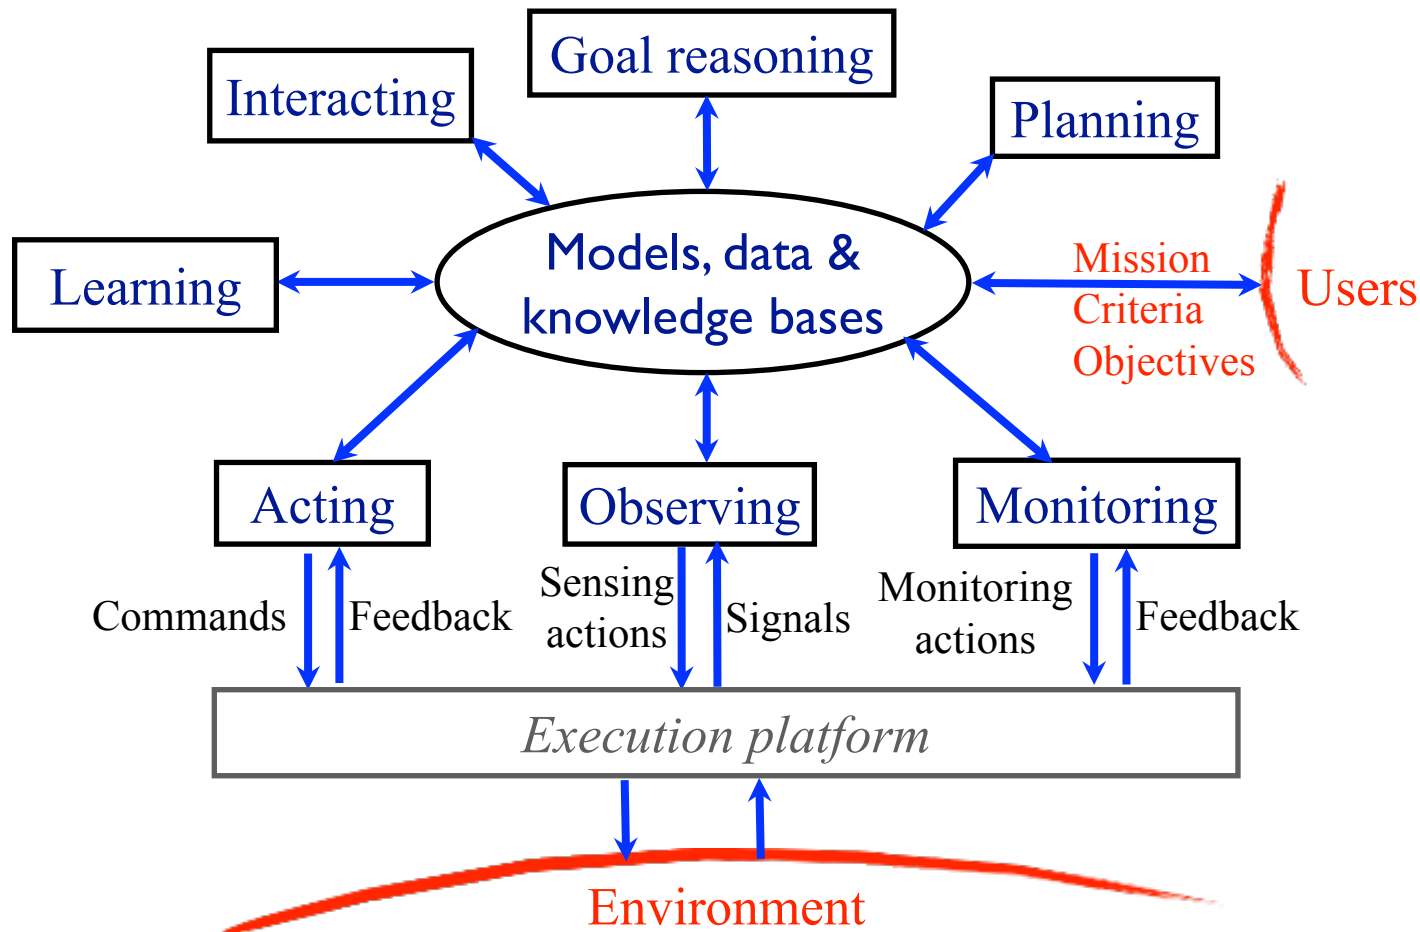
Goal reasoning

Interacting

Planning

Learning

Models, data & knowledge bases

Mission
Criteria
Objectives

Users

Acting

Observing

Monitoring

Commands

Feedback

Sensing actions

Signals

Monitoring actions

Feedback

Execution platform

Environment